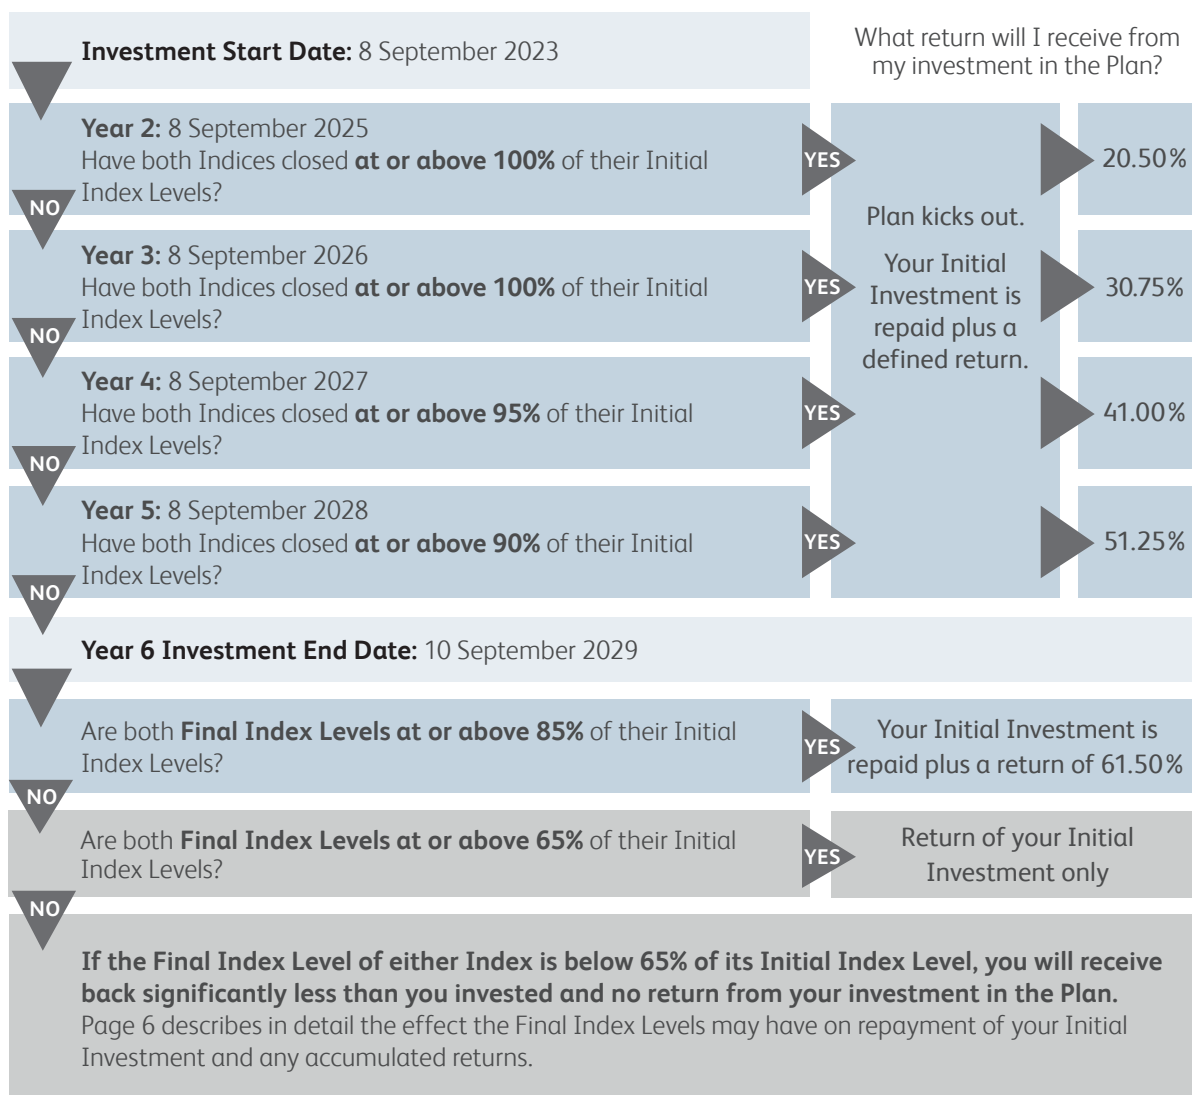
**Investment Start Date:** 8 September 2023

What return will I receive from my investment in the Plan?

**Year 2:** 8 September 2025
Have both Indices closed **at or above 100%** of their Initial Index Levels?

YES

20.50%

NO

**Year 3:** 8 September 2026
Have both Indices closed **at or above 100%** of their Initial Index Levels?

YES

30.75%

NO

**Year 4:** 8 September 2027
Have both Indices closed **at or above 95%** of their Initial Index Levels?

YES

41.00%

NO

**Year 5:** 8 September 2028
Have both Indices closed **at or above 90%** of their Initial Index Levels?

YES

51.25%

Plan kicks out.

Your Initial Investment is repaid plus a defined return.

NO

**Year 6 Investment End Date:** 10 September 2029

Are both **Final Index Levels at or above 85%** of their Initial Index Levels?

YES

Your Initial Investment is repaid plus a return of 61.50%

NO

Are both **Final Index Levels at or above 65%** of their Initial Index Levels?

YES

Return of your Initial Investment only

NO

**If the Final Index Level of either Index is below 65% of its Initial Index Level, you will receive back significantly less than you invested and no return from your investment in the Plan.**
Page 6 describes in detail the effect the Final Index Levels may have on repayment of your Initial Investment and any accumulated returns.